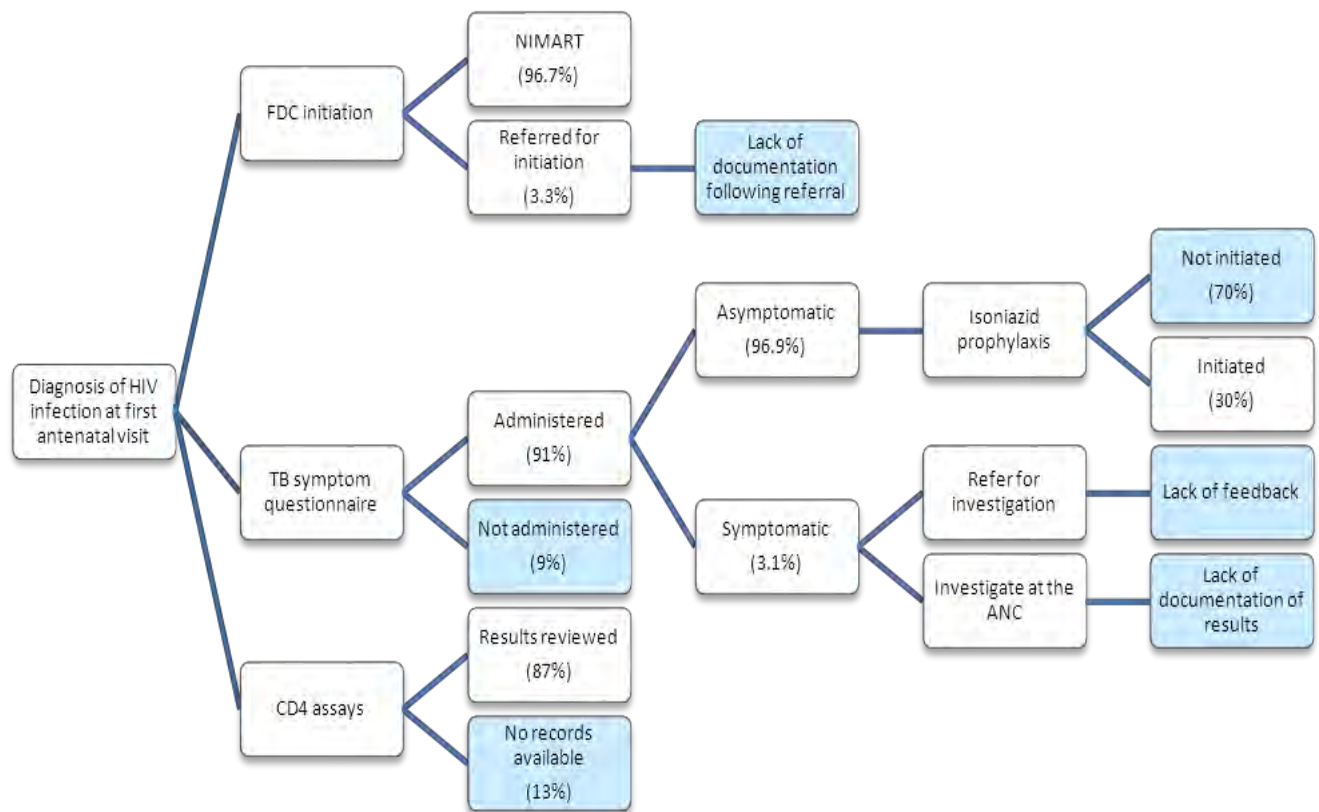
Diagnosis of HIV infection at first antenatal visit

FDC initiation

NIMART (96.7%)

Referred for initiation (3.3%)

Lack of documentation following referral

TB symptom questionnaire

Administered (91%)

Not administered (9%)

Asymptomatic (96.9%)

Isoniazid prophylaxis

Not initiated (70%)

Initiated (30%)

Symptomatic (3.1%)

Refer for investigation

Lack of feedback

Investigate at the ANC

Lack of documentation of results

CD4 assays

Results reviewed (87%)

No records available (13%)